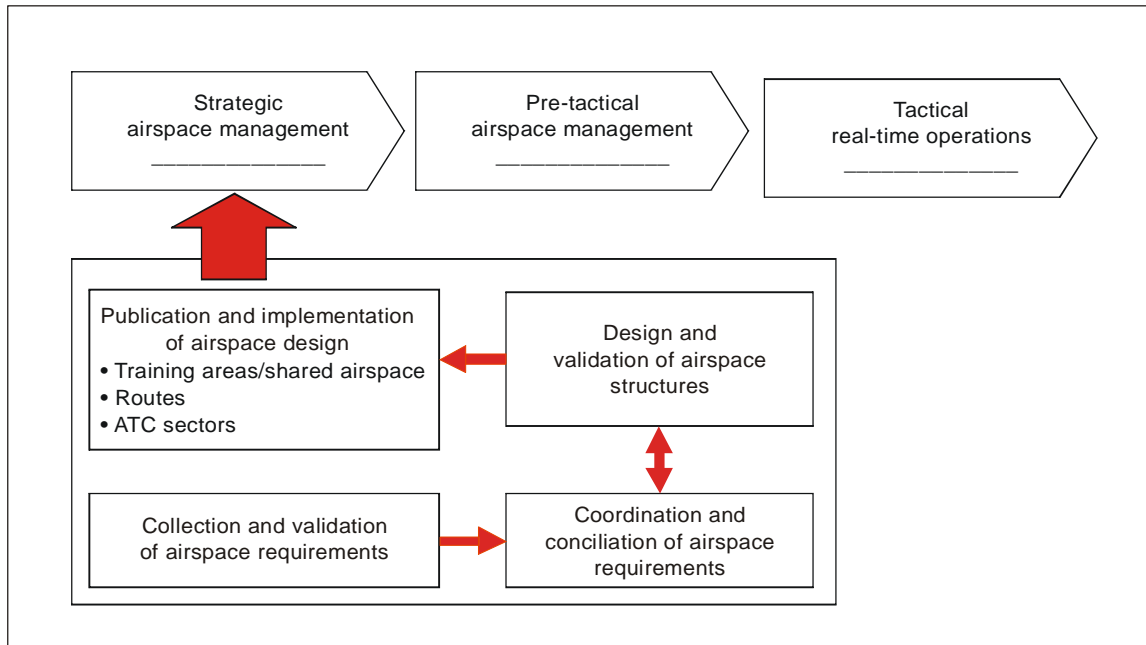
Strategic airspace management
______________

Pre-tactical airspace management
______________

Tactical real-time operations
______________

Publication and implementation of airspace design
• Training areas/shared airspace
• Routes
• ATC sectors

Design and validation of airspace structures

Collection and validation of airspace requirements

Coordination and conciliation of airspace requirements